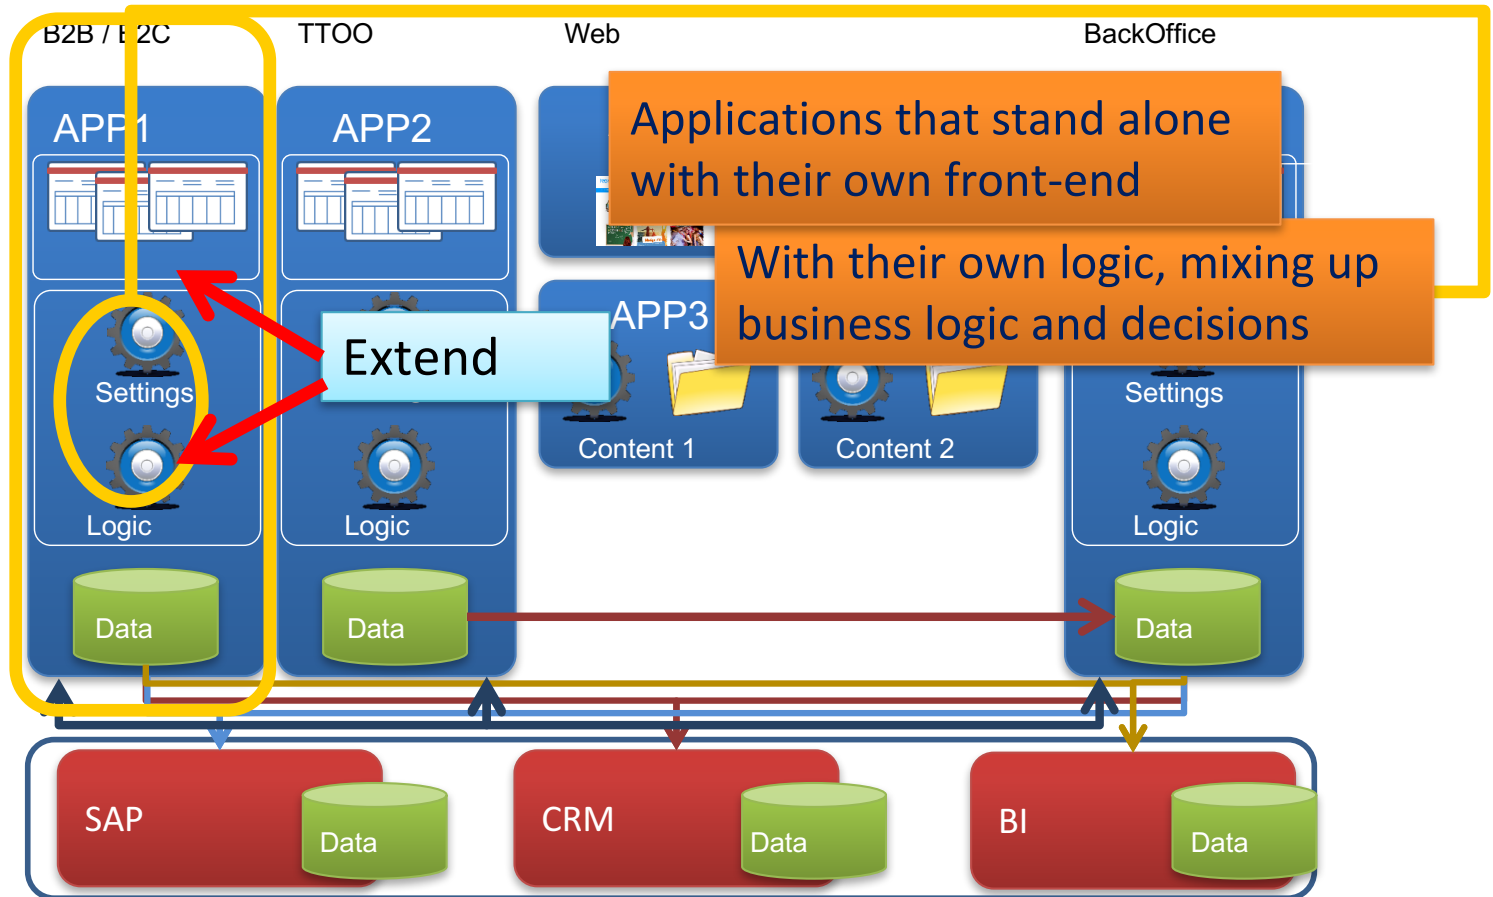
B2B / B2C TTOO Web BackOffice

APP1
APP2

Applications that stand alone with their own front-end

With their own logic, mixing up business logic and decisions

APP3

Extend

Settings
Logic
Logic
Content 1
Content 2
Settings
Logic

Data
Data
Data

SAP
Data
CRM
Data
BI
Data